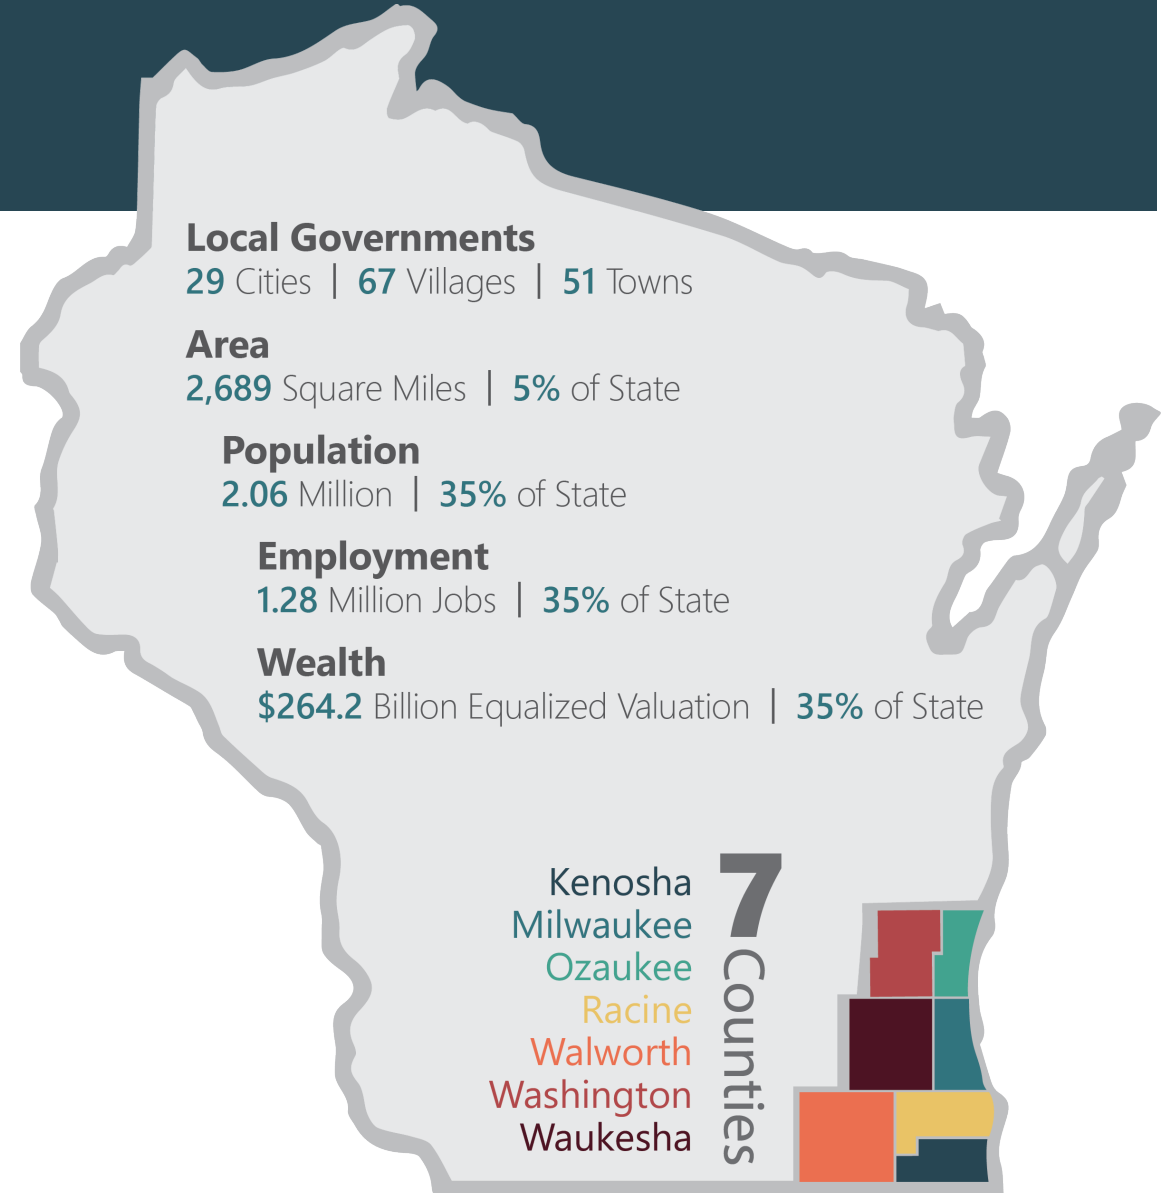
Local Governments
29 Cities | 67 Villages | 51 Towns

Area
2,689 Square Miles | 5% of State

Population
2.06 Million | 35% of State

Employment
1.28 Million Jobs | 35% of State

Wealth
$264.2 Billion Equalized Valuation | 35% of State

Kenosha
Milwaukee
Ozaukee
Racine
Walworth
Washington
Waukesha

7 Counties